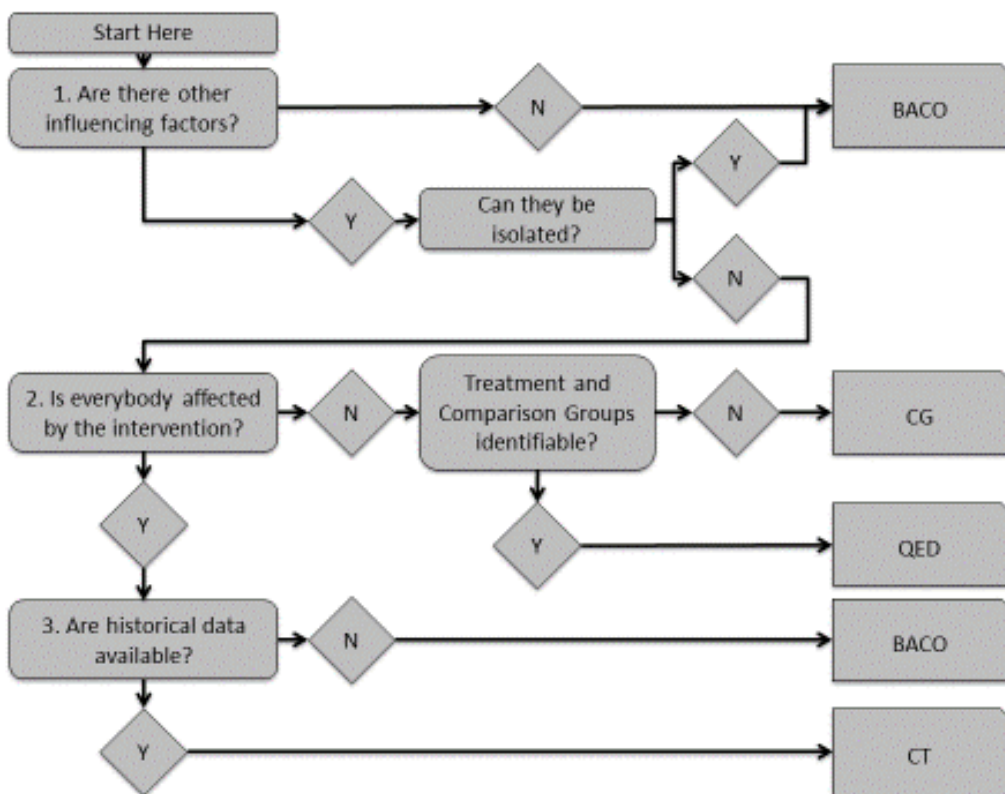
Start Here

1. Are there other influencing factors?

N

BACO

Y

Y

Can they be isolated?

N

2. Is everybody affected by the intervention?

N

Treatment and Comparison Groups identifiable?

N

CG

Y

Y

QED

3. Are historical data available?

N

BACO

Y

CT